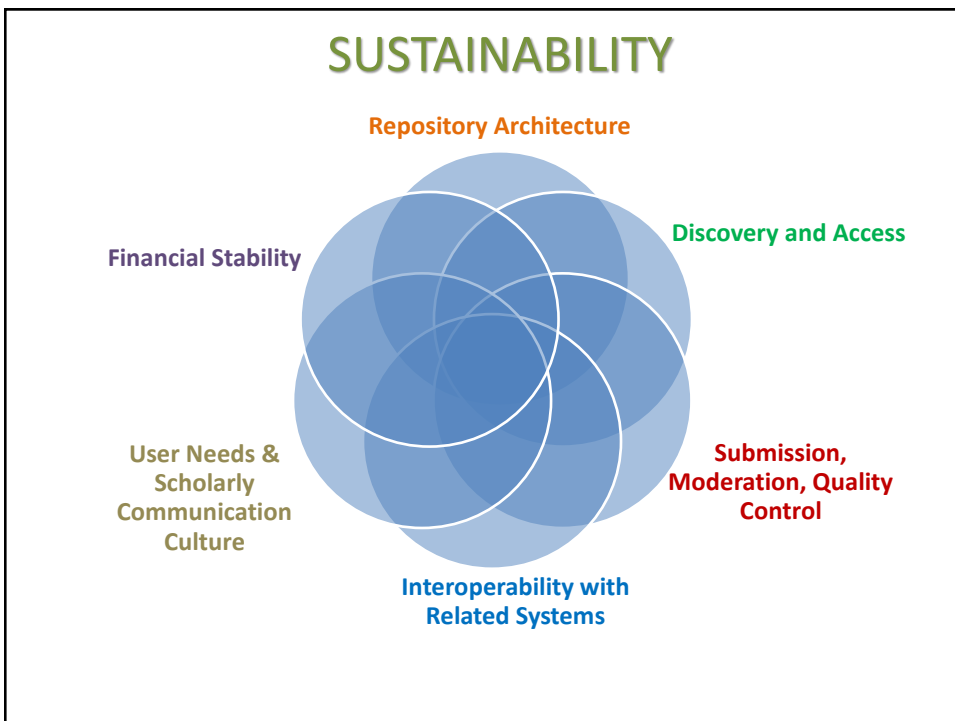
SUSTAINABILITY

Repository Architecture

Financial Stability

Discovery and Access

User Needs & Scholarly Communication Culture

Submission, Moderation, Quality Control

Interoperability with Related Systems